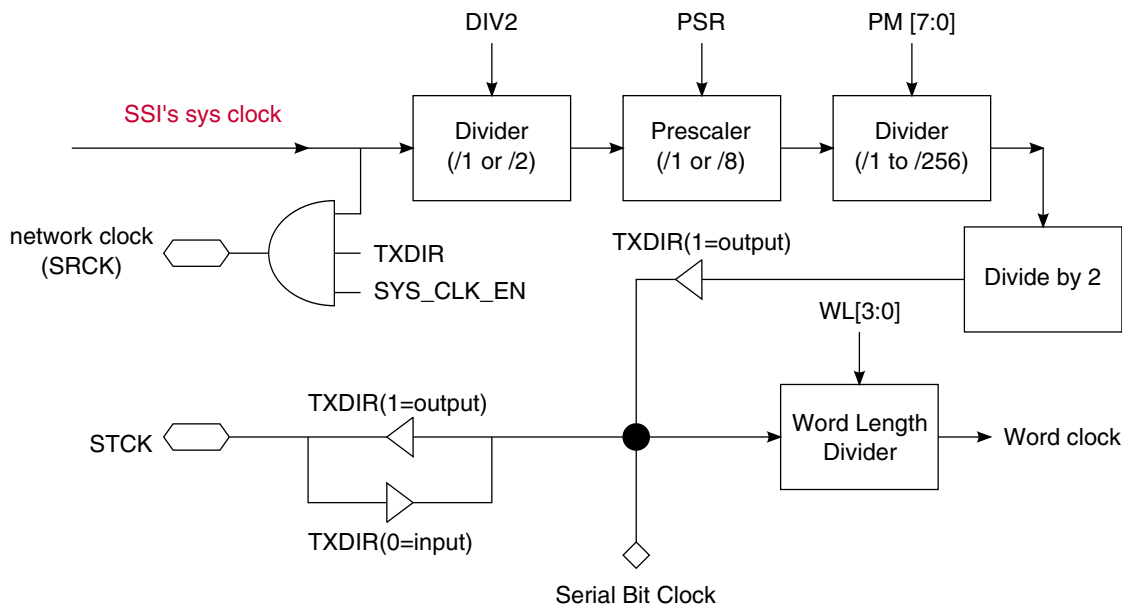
DIV2

PSR

PM [7:0]

SSI's sys clock

Divider
(/1 or /2)

Prescaler
(/1 or /8)

Divider
(/1 to /256)

network clock
(SRCK)

TXDIR

SYS_CLK_EN

TXDIR(1=output)

Divide by 2

WL[3:0]

TXDIR(1=output)

STCK

Word Length
Divider

Word clock

TXDIR(0=input)

Serial Bit Clock